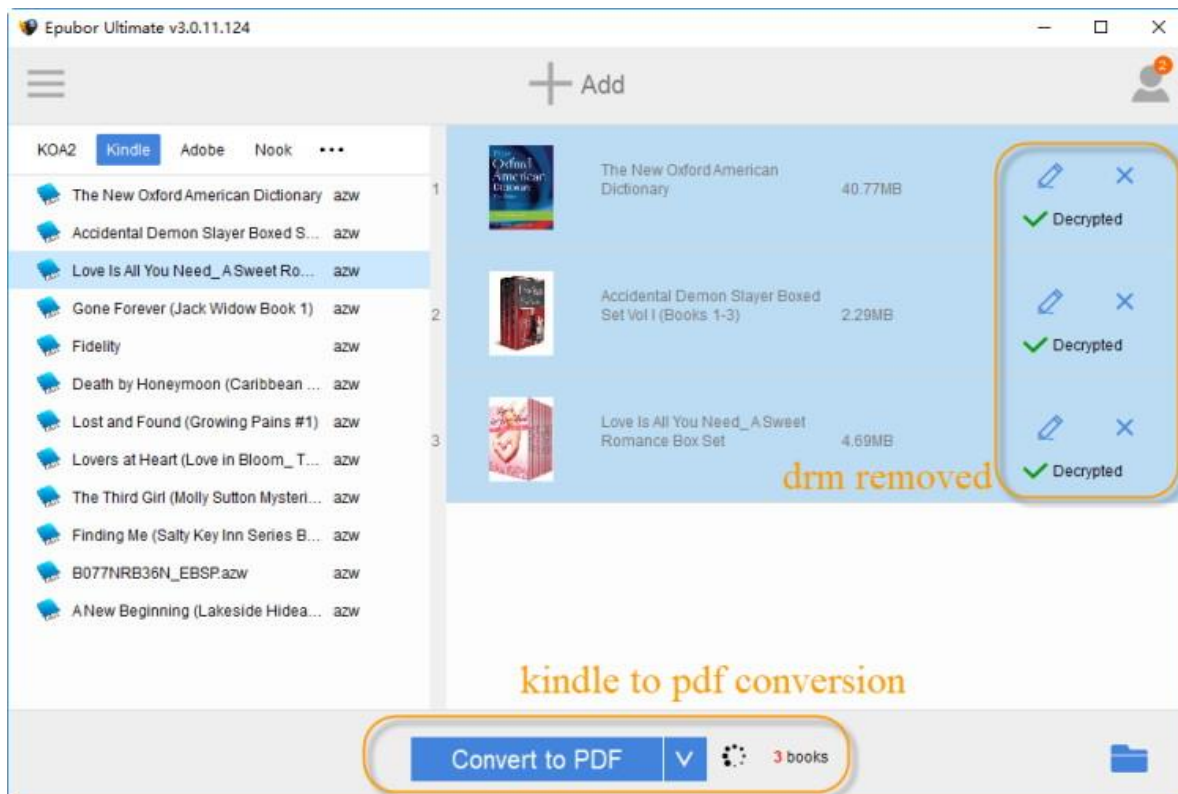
Epubor Ultimate v3.0.11.124

Add

2

KOA2 Kindle Adobe Nook •••

The New Oxford American Dictionary azw
Accidental Demon Slayer Boxed S... azw
Love Is All You Need_ A Sweet Ro... azw
Gone Forever (Jack Widow Book 1) azw
Fidelity azw
Death by Honeymoon (Caribbean ... azw
Lost and Found (Growing Pains #1) azw
Lovers at Heart (Love in Bloom_ T... azw
The Third Girl (Molly Sutton Mysteri... azw
Finding Me (Salty Key Inn Series B... azw
B077NRB36N_EBSP.azw azw
A New Beginning (Lakeside Hidea... azw

1 The New Oxford American Dictionary 40.77MB Decrypted

2 Accidental Demon Slayer Boxed Set Vol I (Books 1-3) 2.29MB Decrypted

3 Love Is All You Need_ A Sweet Romance Box Set 4.69MB Decrypted

drm removed

kindle to pdf conversion

Convert to PDF 3 books